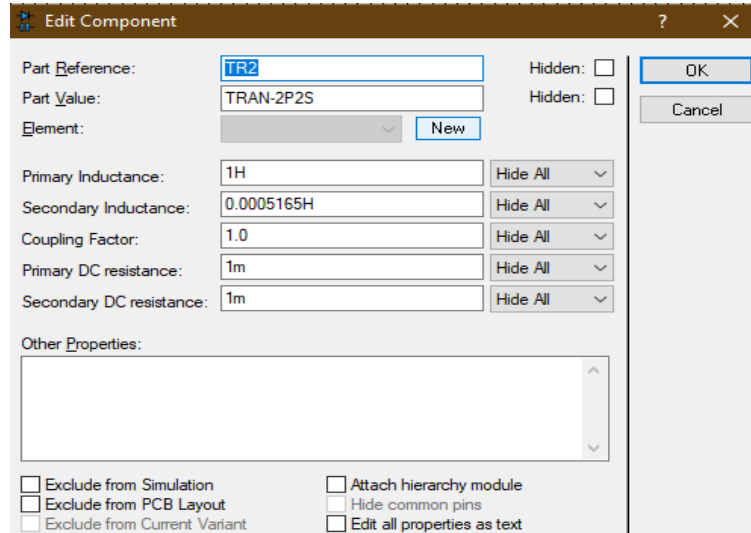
Edit Component

?

Part Reference: TR2 Hidden:

Part Value: TRAN-2P2S Hidden:

Element: New

OK

Cancel

| | | |
|---|---|---|
| Primary Inductance: | 1H | Hide All |
| Secondary Inductance: | 0.0005165H | Hide All |
| Coupling Factor: | 1.0 | Hide All |
| Primary DC resistance: | 1m | Hide All |
| Secondary DC resistance: | 1m | Hide All |

Other Properties:

Exclude from Simulation
Exclude from PCB Layout
Exclude from Current Variant

Attach hierarchy module
Hide common pins
Edit all properties as text